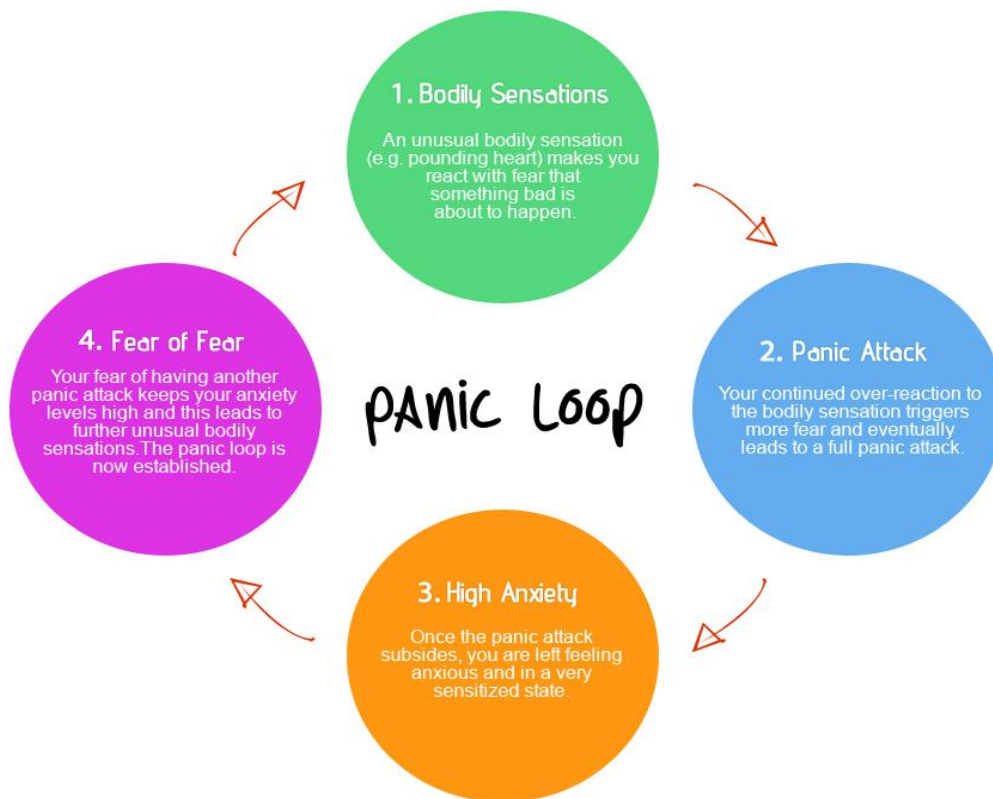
PANIC LOOP

1. Bodily Sensations

An unusual bodily sensation (e.g. pounding heart) makes you react with fear that something bad is about to happen.

2. Panic Attack

Your continued over-reaction to the bodily sensation triggers more fear and eventually leads to a full panic attack.

3. High Anxiety

Once the panic attack subsides, you are left feeling anxious and in a very sensitized state.

4. Fear of Fear

Your fear of having another panic attack keeps your anxiety levels high and this leads to further unusual bodily sensations.The panic loop is now established.